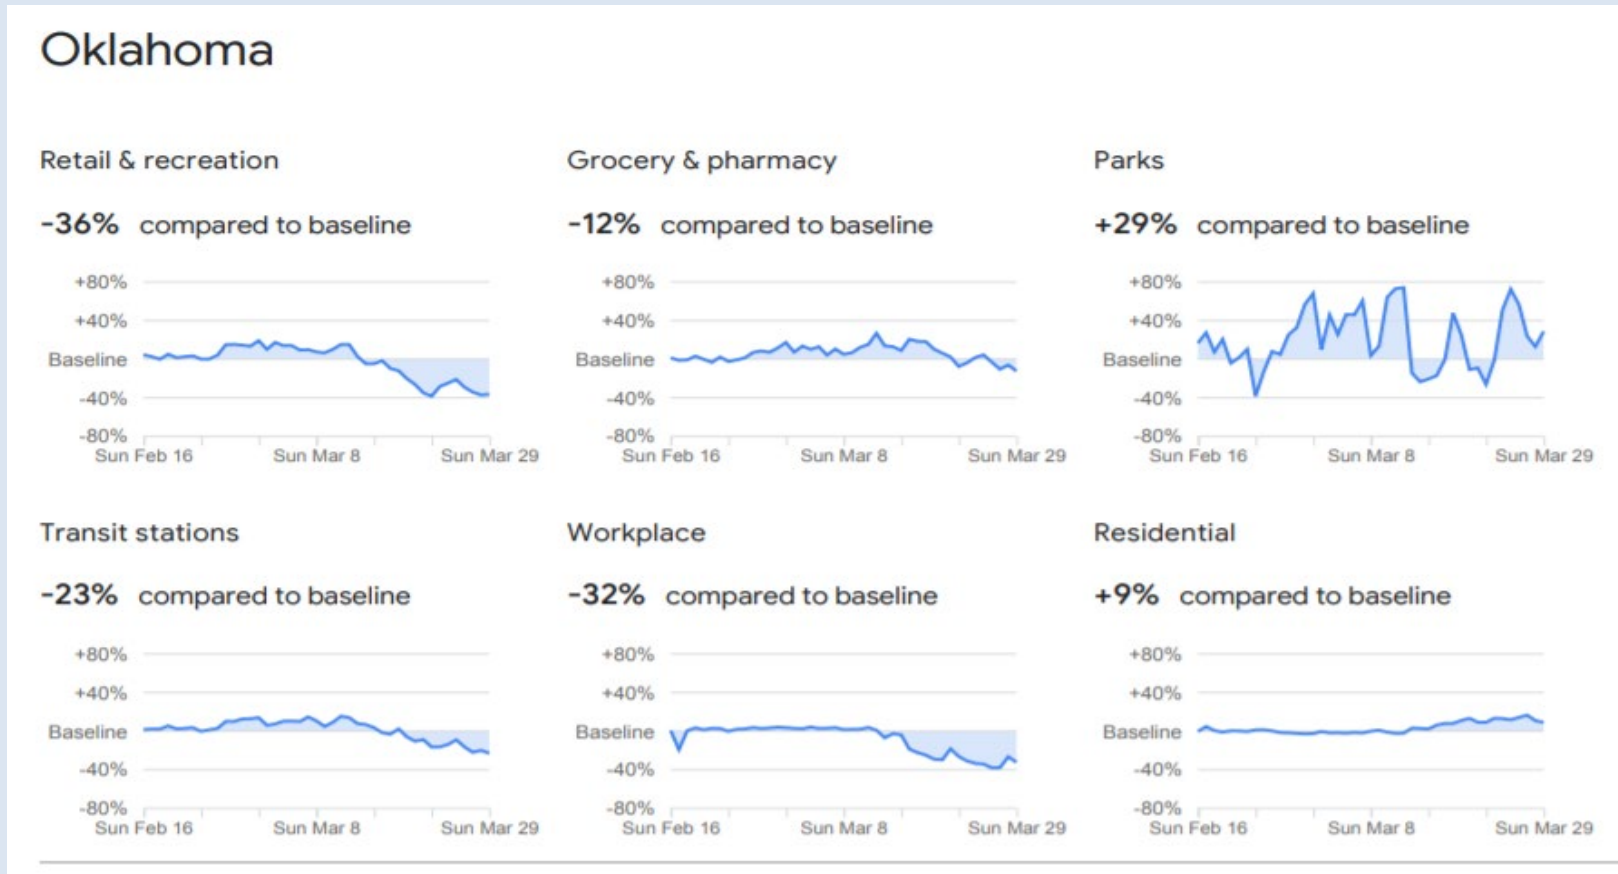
Oklahoma

Retail & recreation

-36% compared to baseline

+80%
+40%
Baseline
-40%
-80%
Sun Feb 16 Sun Mar 8 Sun Mar 29

Grocery & pharmacy

-12% compared to baseline

+80%
+40%
Baseline
-40%
-80%
Sun Feb 16 Sun Mar 8 Sun Mar 29

Parks

+29% compared to baseline

+80%
+40%
Baseline
-40%
-80%
Sun Feb 16 Sun Mar 8 Sun Mar 29

Transit stations

-23% compared to baseline

+80%
+40%
Baseline
-40%
-80%
Sun Feb 16 Sun Mar 8 Sun Mar 29

Workplace

-32% compared to baseline

+80%
+40%
Baseline
-40%
-80%
Sun Feb 16 Sun Mar 8 Sun Mar 29

Residential

+9% compared to baseline

+80%
+40%
Baseline
-40%
-80%
Sun Feb 16 Sun Mar 8 Sun Mar 29